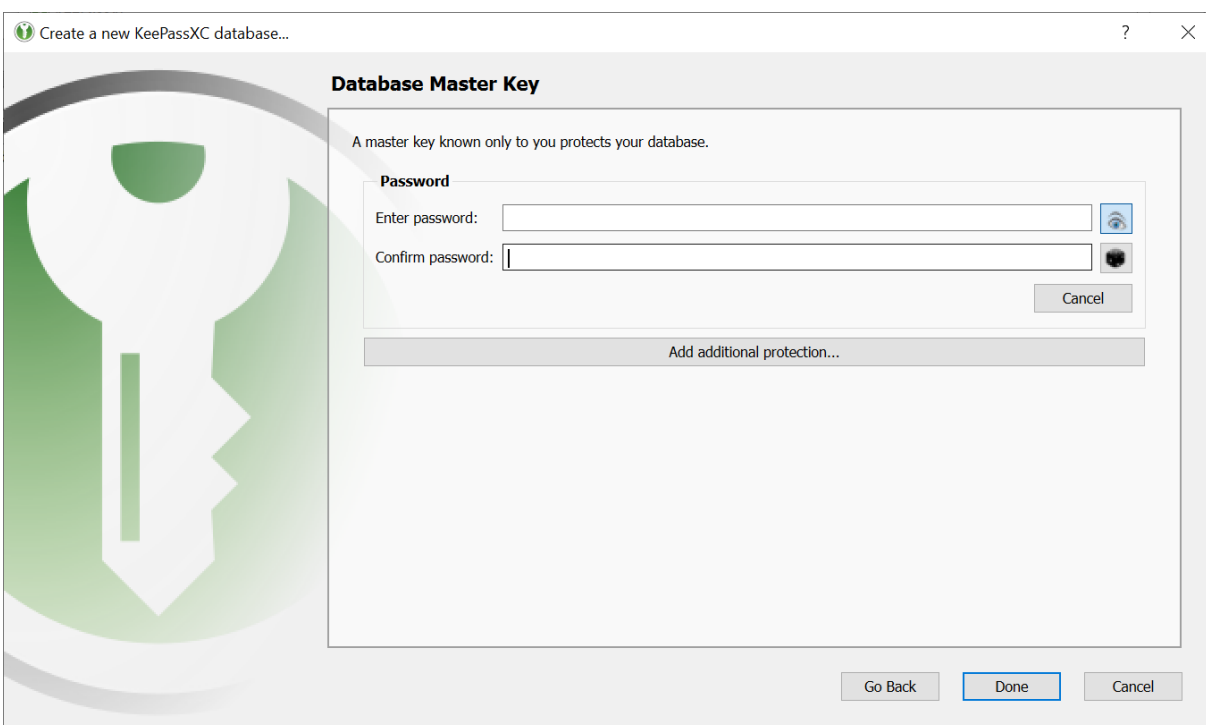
Create a new KeePassXC database...

?

Database Master Key

A master key known only to you protects your database.

Password

Enter password:

Confirm password:

Cancel

Add additional protection...

Go Back

Done

Cancel